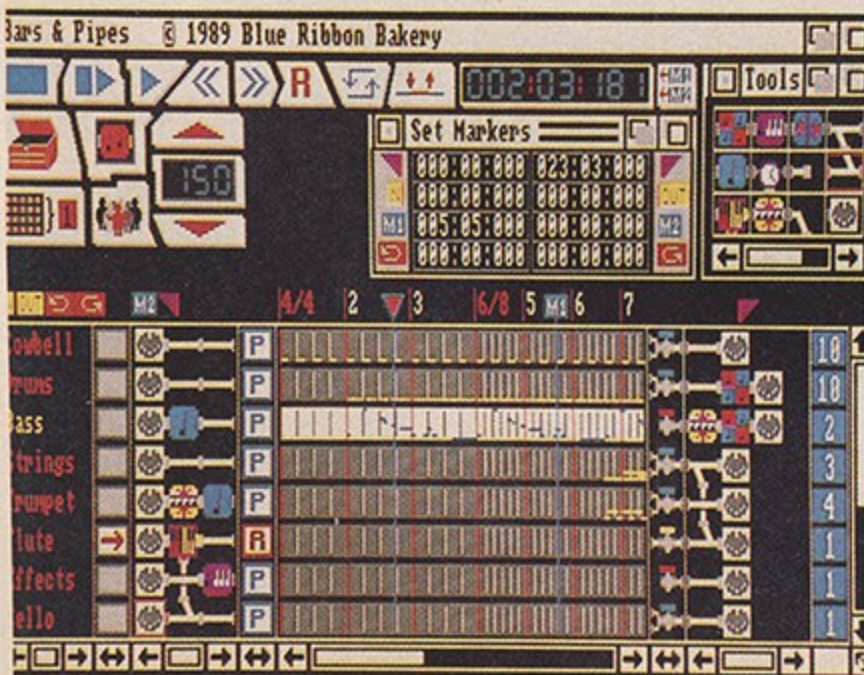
Bars & Pipes © 1989 Blue Ribbon Bakery

R

002:03:181

Tools

150

Set Markers

000:00:000 023:03:000
000:00:000 000:00:000
005:05:000 000:00:000
000:00:000 000:00:000

IN OUT M1 M2

OUT M2

4/4 2 3 6/8 5 M1 6 7

owbell
rums
ass
trings
rumpet
lute
ffects
ello

P
P
P
P
P
R
P
P

10
10
2
3
4
1
1
1